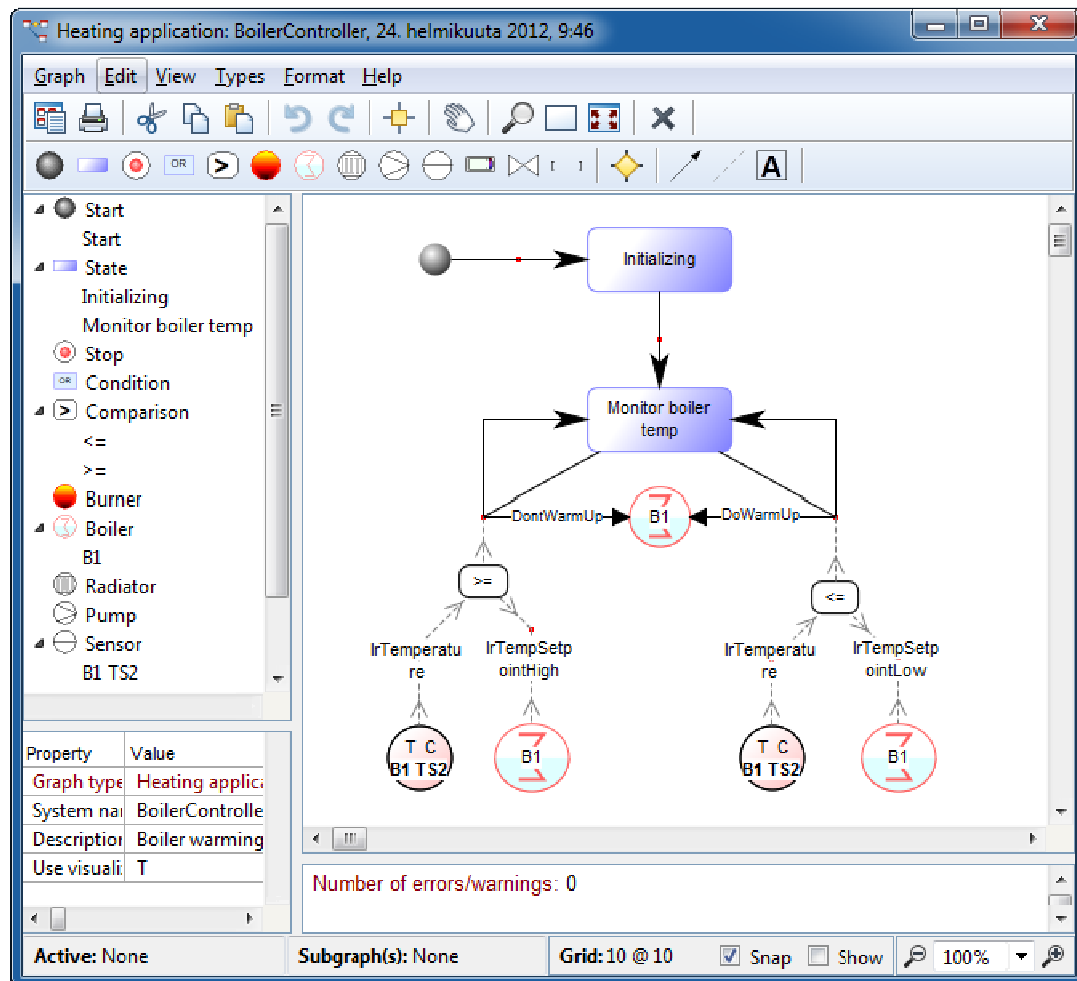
Heating application: BoilerController, 24. helmikuuta 2012, 9:46

Graph Edit View Types Format Help

OR

A

Start
Start
State
Initializing
Monitor boiler temp
Stop
Condition
Comparison
<=
>=
Burner
Boiler
B1
Radiator
Pump
Sensor
B1 TS2

| Property | Value |
|---|---|
| Graph type | Heating applica |
| System nai | BoilerControlle |
| Descriptio | Boiler warming |
| Use visuali: | T |

Initializing

Monitor boiler temp

DontWarmUp

B1

DoWarmUp

>=

<=

IrTemperature

IrTempSetpointHigh

IrTemperature

IrTempSetpointLow

T C
B1 TS2

B1

T C
B1 TS2

B1

Number of errors/warnings: 0

Active: None Subgraph(s): None Grid: 10 @ 10 Snap Show 100%